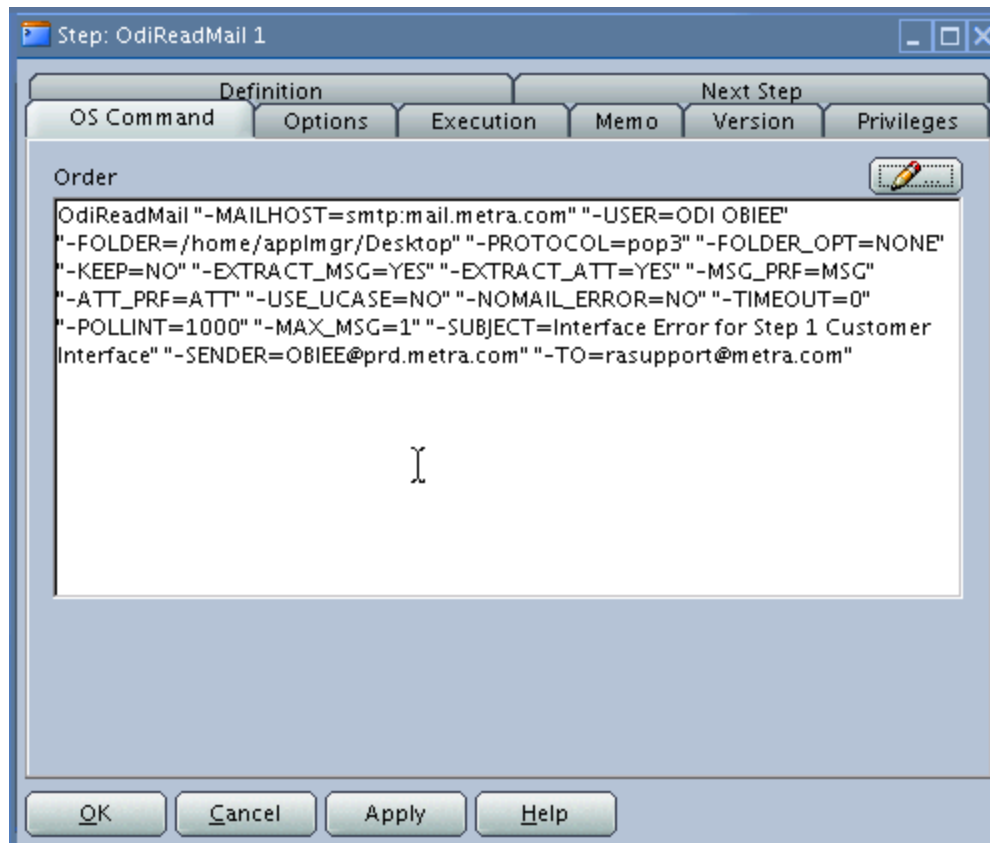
Step: OdiReadMail 1

Definition
Next Step
OS Command
Options
Execution
Memo
Version
Privileges

Order

OdiReadMail "-MAILHOST=smtp:mail.metra.com" "-USER=ODI OBIEE" "-FOLDER=/home/applmgr/Desktop" "-PROTOCOL=pop3" "-FOLDER_OPT=NONE" "-KEEP=NO" "-EXTRACT_MSG=YES" "-EXTRACT_ATT=YES" "-MSG_PRF=MSG" "-ATT_PRF=ATT" "-USE_UCASE=NO" "-NOMAIL_ERROR=NO" "-TIMEOUT=0" "-POLLINT=1000" "-MAX_MSG=1" "-SUBJECT=Interface Error for Step 1 Customer Interface" "-SENDER=OBIEE@prd.metra.com" "-TO=rasupport@metra.com"

OK
Cancel
Apply
Help